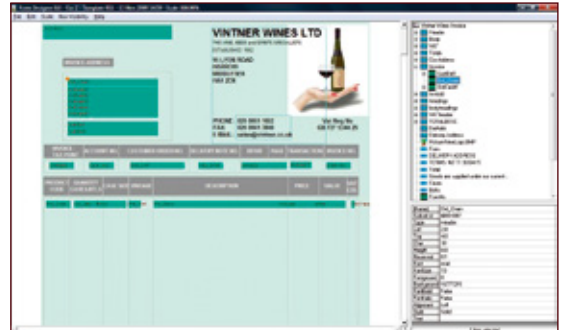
VINTNER WINES LTD

FINE WINE IMPORTERS & SPECIALISTS

14 LYON ROAD

INVOICE ADDRESS

PHONE: 020 8861 1802

FAX: 020 8861 3888

E-Mail: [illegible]

Vat Reg No

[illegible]

PRODUCT CODE

DESCRIPTION

PRICE

VALUE

Vintner Wines Invoice

DELIVERY ADDRESS

Total

Form

Body

Footer